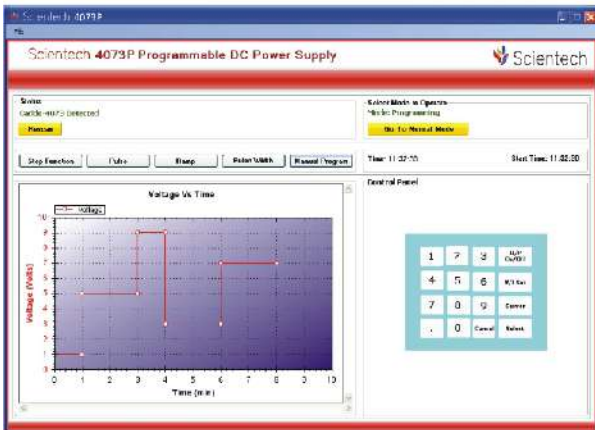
Scientech 4073P

File

Scientech 4073P Programmable DC Power Supply

Scientech

Status

Caddie 4073 Detected

Manual

Select Mode to Operate

Mode: Programming

Go To Manual Mode

Step Function

Pulse

Sweep

Pulse Width

Manual Program

Time: 11:37:35

Start Time: 11:32:50

Voltage Vs Time

Voltage

Voltage (Volts)

10

9

8

7

6

5

4

3

2

1

0

0

1

2

3

4

5

6

7

8

9

10

Time (min)

Control Panel

| 1 | 2 | 3 | O/P On/Off |
|---|---|---|---|
| 4 | 5 | 6 | V/I Set |
| 7 | 8 | 9 | Cursor |
| . | 0 | Cancel | Select |